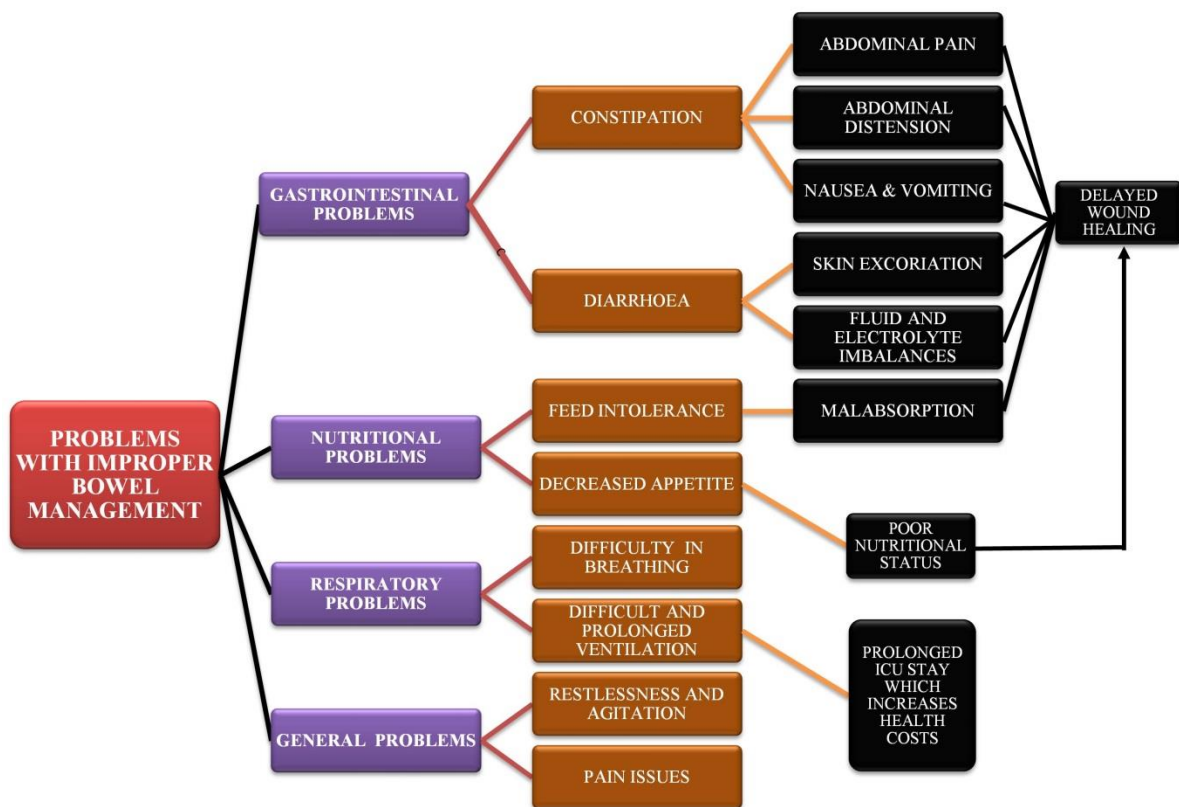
PROBLEMS WITH IMPROPER BOWEL MANAGEMENT

GASTROINTESTINAL PROBLEMS

CONSTIPATION

ABDOMINAL PAIN

ABDOMINAL DISTENSION

NAUSEA & VOMITING

DIARRHOEA

SKIN EXCORIATION

FLUID AND ELECTROLYTE IMBALANCES

DELAYED WOUND HEALING

NUTRITIONAL PROBLEMS

FEED INTOLERANCE

MALABSORPTION

DECREASED APPETITE

POOR NUTRITIONAL STATUS

RESPIRATORY PROBLEMS

DIFFICULTY IN BREATHING

DIFFICULT AND PROLONGED VENTILATION

PROLONGED ICU STAY WHICH INCREASES HEALTH COSTS

GENERAL PROBLEMS

RESTLESSNESS AND AGITATION

PAIN ISSUES